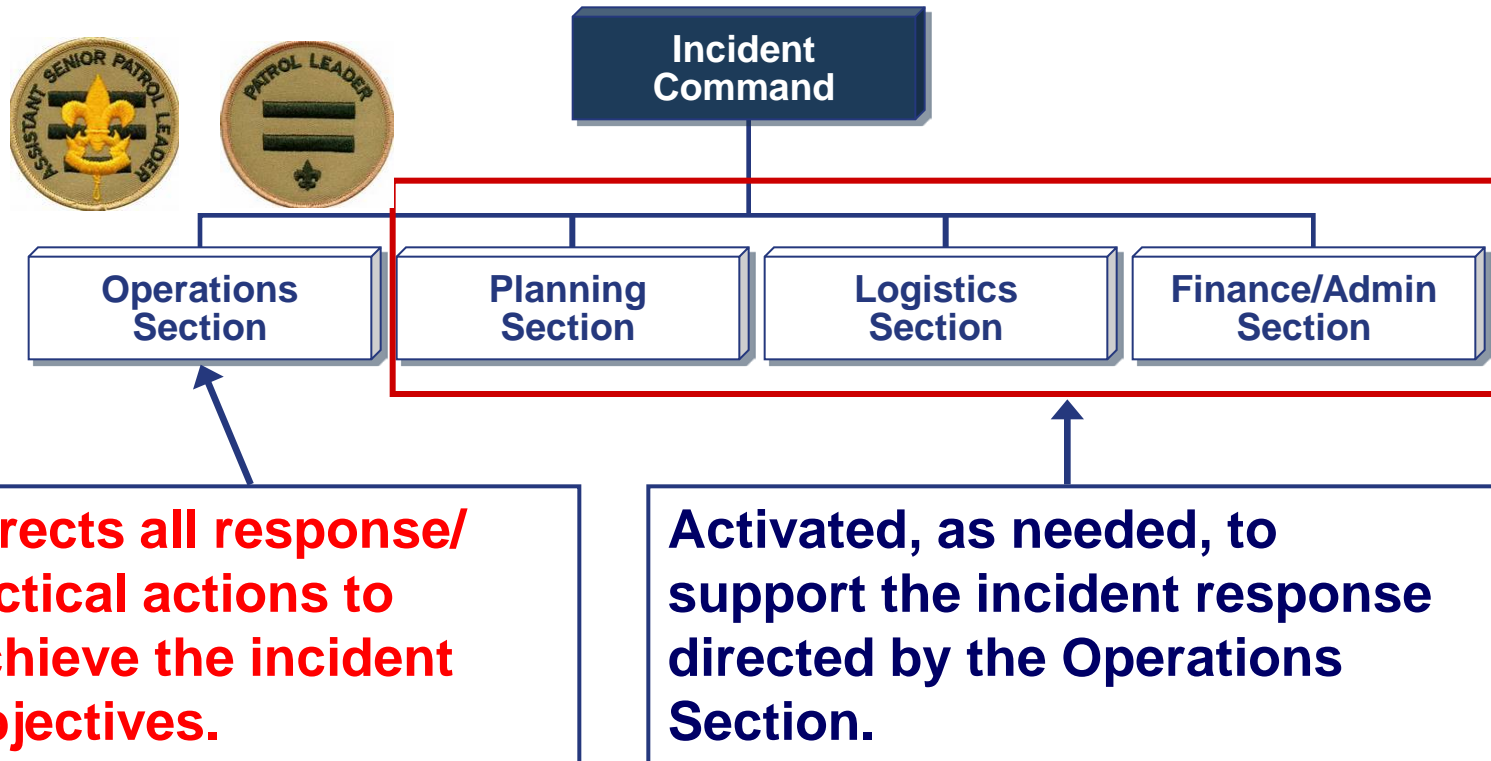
ASSISTANT SENIOR PATROL LEADER

PATROL LEADER

Incident Command

Operations Section

Planning Section

Logistics Section

Finance/Admin Section

rects all response/ ctical actions to chieve the incident ojectives.

Activated, as needed, to support the incident response directed by the Operations Section.